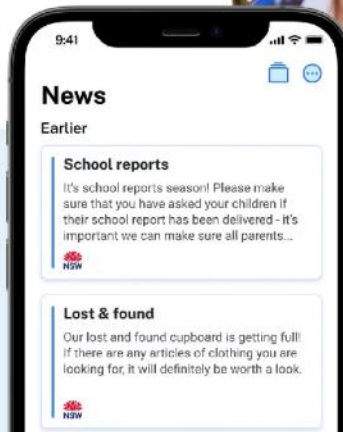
9:41

News

Earlier

School reports

It's school reports season! Please make sure that you have asked your children if their school report has been delivered - it's important we can make sure all parents...

NSW

Lost & found

Our lost and found cupboard is getting full! If there are any articles of clothing you are looking for, it will definitely be worth a look.

NSW